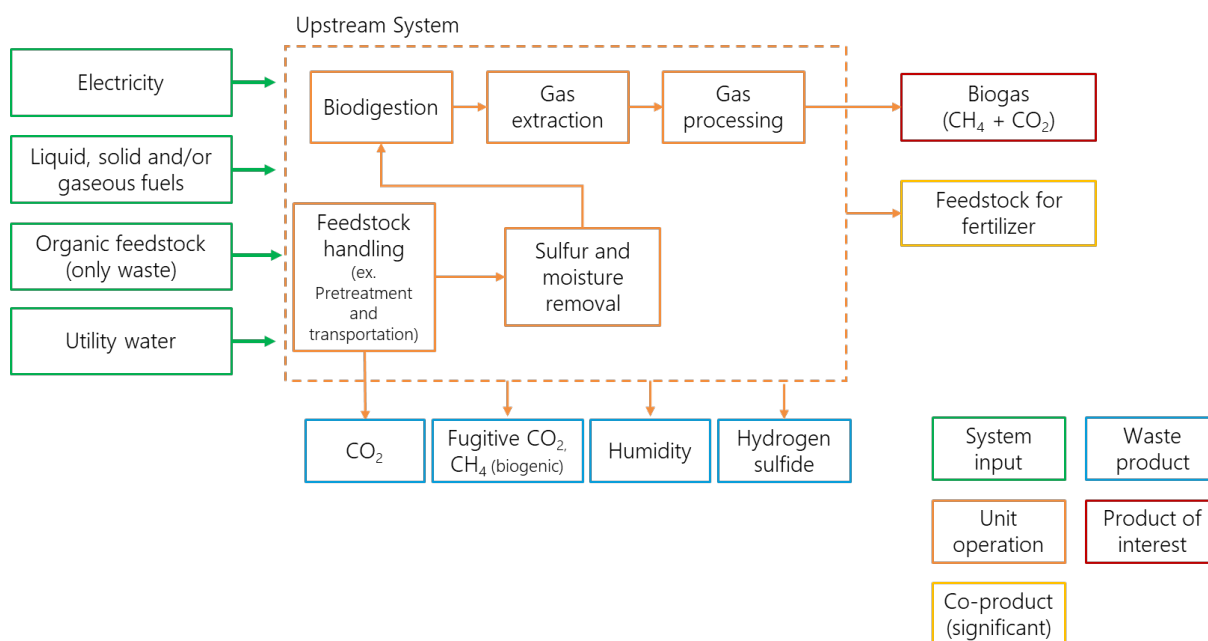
Upstream System

Electricity

Liquid, solid and/or gaseous fuels

Organic feedstock (only waste)

Utility water

Biodigestion

Gas extraction

Gas processing

Feedstock handling (ex. Pretreatment and transportation)

Sulfur and moisture removal

Biogas ($CH_4$ + $CO_2$)

Feedstock for fertilizer

$CO_2$

Fugitive $CO_2$, $CH_4$ (biogenic)

Humidity

Hydrogen sulfide

System input

Waste product

Unit operation

Product of interest

Co-product (significant)